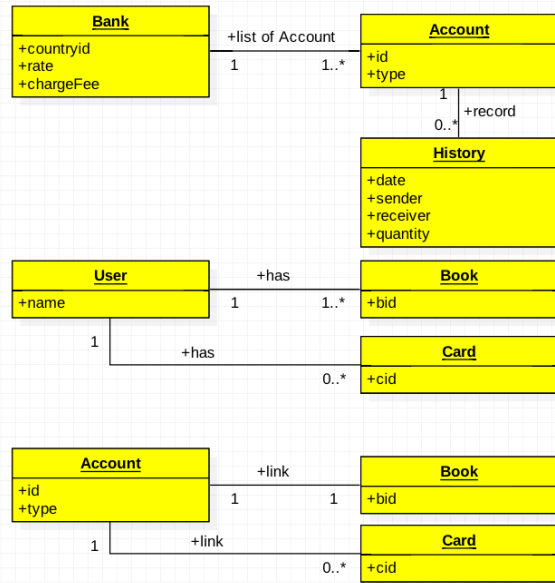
Bank
+countryid
+rate
+chargeFee

+list of Account
1
1..*

Account
+id
+type

1
+record
0..*

History
+date
+sender
+receiver
+quantity

User
+name

+has
1
1..*

Book
+bid

1
+has
0..*

Card
+cid

Account
+id
+type

+link
1
1

Book
+bid

1
+link
0..*

Card
+cid